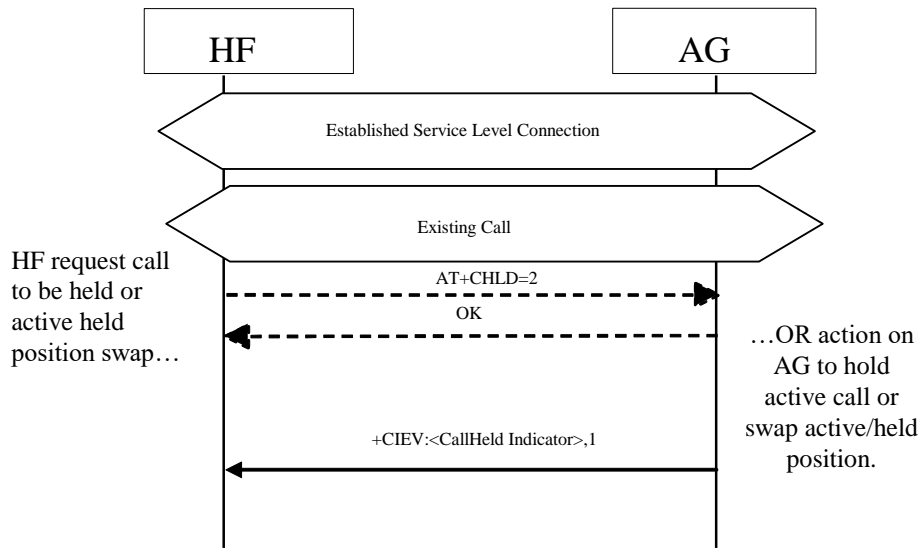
HF

AG

Established Service Level Connection

Existing Call

HF request call to be held or active held position swap…

AT+CHLD=2

OK

…OR action on AG to hold active call or swap active/held position.

+CIEV:<CallHeld Indicator>,1